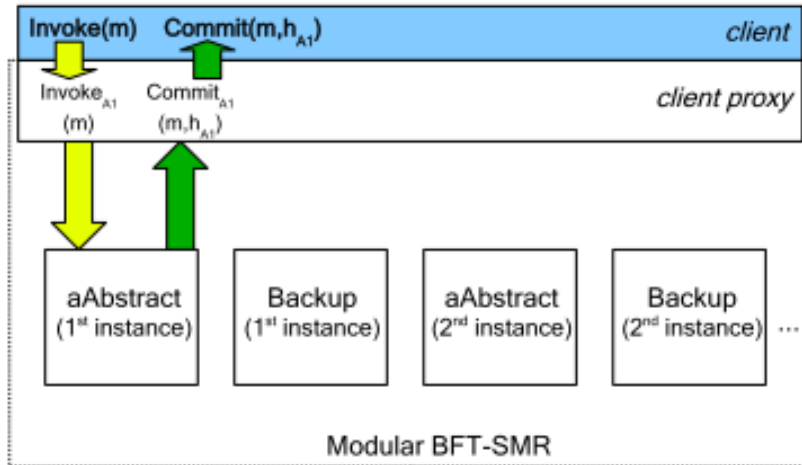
Invoke(m) Commit(m,$h_{A1}$) client

Invoke$_{A1}$ (m) Commit$_{A1}$ (m,$h_{A1}$) client proxy

aAbstract (1$^{st}$ instance)

Backup (1$^{st}$ instance)

aAbstract (2$^{nd}$ instance)

Backup (2$^{nd}$ instance)

...

Modular BFT-SMR